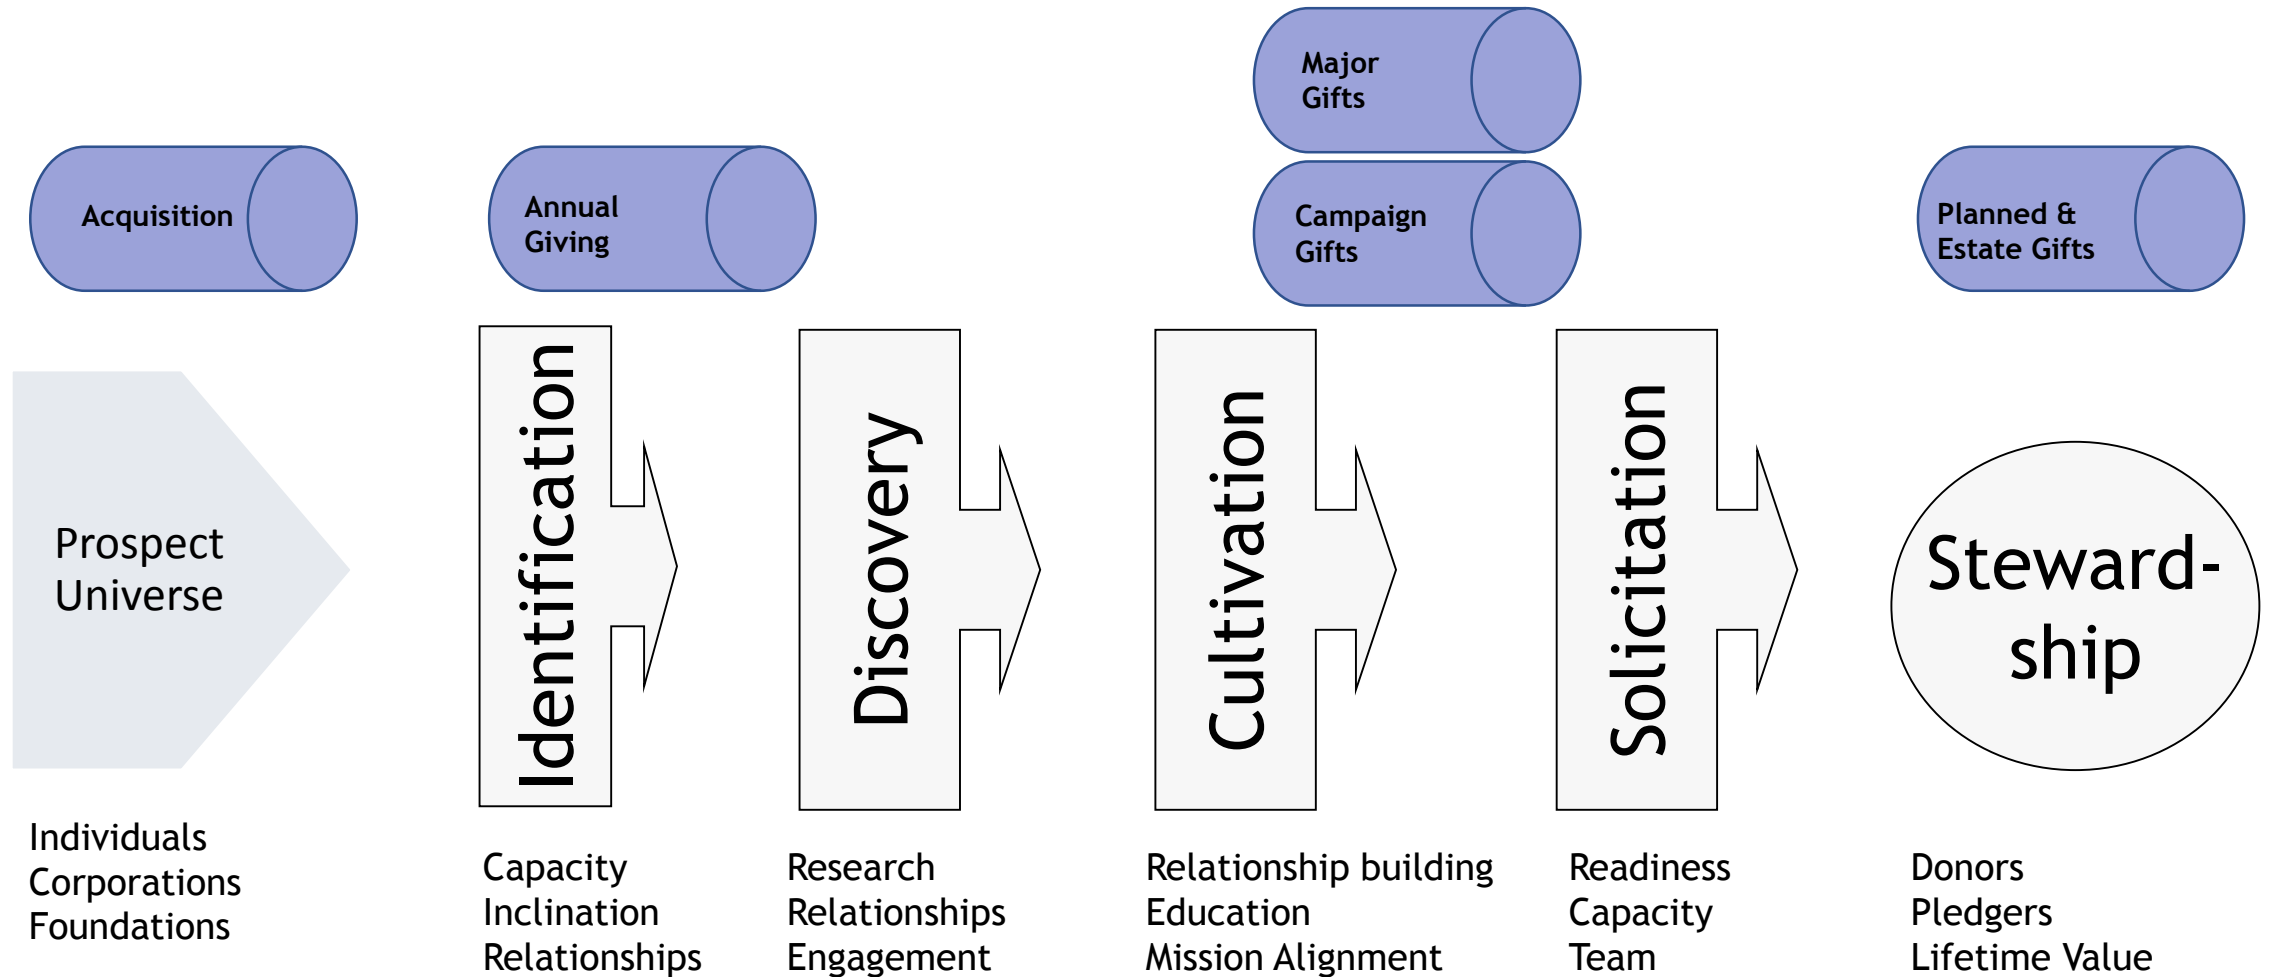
Major Gifts

Acquisition

Annual Giving

Campaign Gifts

Planned & Estate Gifts

Prospect Universe

Identification

Discovery

Cultivation

Solicitation

Steward-ship

Individuals
Corporations
Foundations

Capacity
Inclination
Relationships

Research
Relationships
Engagement

Relationship building
Education
Mission Alignment

Readiness
Capacity
Team

Donors
Pledgers
Lifetime Value